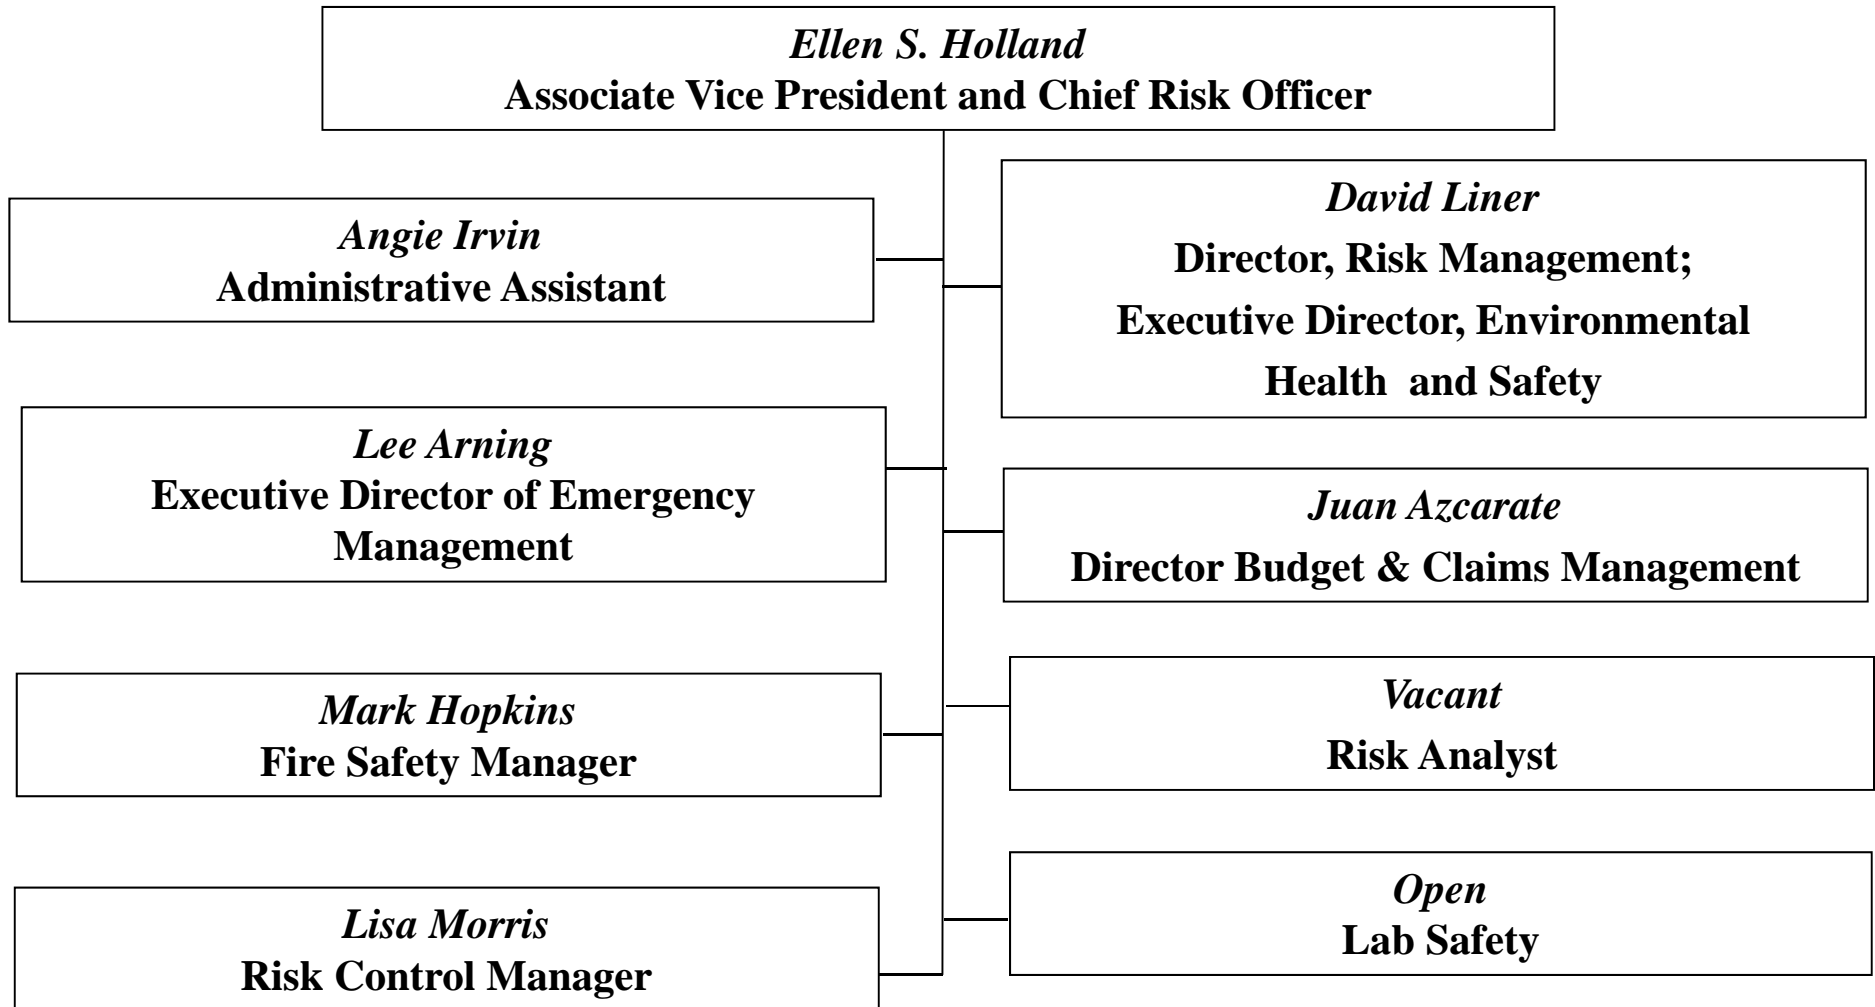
Ellen S. Holland
Associate Vice President and Chief Risk Officer

Angie Irvin
Administrative Assistant

David Liner
Director, Risk Management;
Executive Director, Environmental Health and Safety

Lee Arning
Executive Director of Emergency Management

Juan Azcarate
Director Budget & Claims Management

Mark Hopkins
Fire Safety Manager

Vacant
Risk Analyst

Lisa Morris
Risk Control Manager

Open
Lab Safety